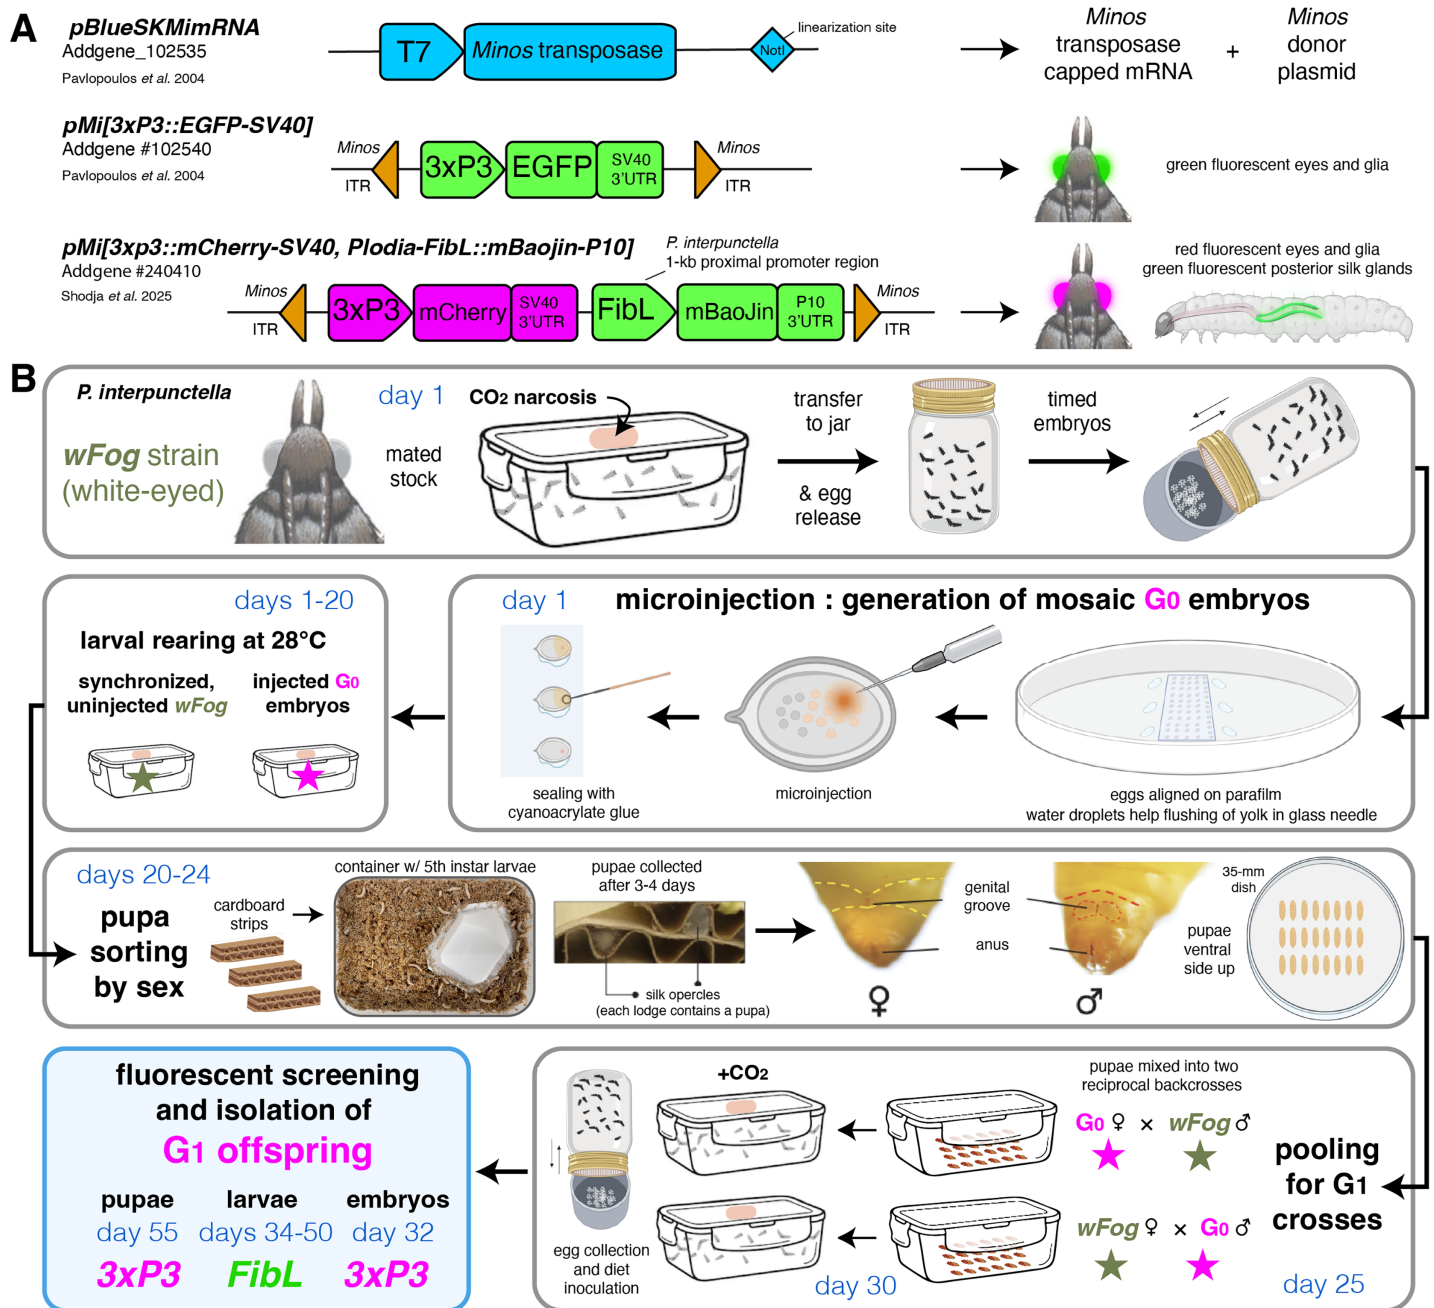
A

pBlueSKMimRNA
Addgene_102535
Pavlopoulos et al. 2004

T7 Minos transposase NotI linearization site

→ Minos transposase capped mRNA + Minos donor plasmid

pMi[3xP3::EGFP-SV40]
Addgene #102540
Pavlopoulos et al. 2004

Minos ITR 3xP3 EGFP SV40 3'UTR Minos ITR

→ green fluorescent eyes and glia

pMi[3xp3::mCherry-SV40, Plodia-FibL::mBaojin-P10]
Addgene #240410
Shodja et al. 2025

P. interpunctella 1-kb proximal promoter region

Minos ITR 3xP3 mCherry SV40 3'UTR FibL mBaoJin P10 3'UTR Minos ITR

→ red fluorescent eyes and glia
green fluorescent posterior silk glands

B

P. interpunctella
wFog strain (white-eyed)

day 1
mated stock

CO2 narcosis

transfer to jar
& egg release

timed embryos

days 1-20
larval rearing at 28°C
synchronized, uninjected wFog
injected G0 embryos

day 1
microinjection : generation of mosaic G0 embryos

sealing with cyanoacrylate glue

microinjection

eggs aligned on parafilm
water droplets help flushing of yolk in glass needle

days 20-24
pupa sorting by sex

cardboard strips

container w/ 5th instar larvae

pupae collected after 3-4 days

silk opercles
(each lodge contains a pupa)

genital groove
anus
♀ ♂

35-mm dish
pupae ventral side up

fluorescent screening and isolation of
G1 offspring
pupae day 55 3xP3
larvae days 34-50 FibL
embryos day 32 3xP3

egg collection and diet inoculation

+CO2

day 30

pupae mixed into two reciprocal backcrosses
G0 ♀ × wFog ♂
wFog ♀ × G0 ♂

pooling for G1 crosses
day 25